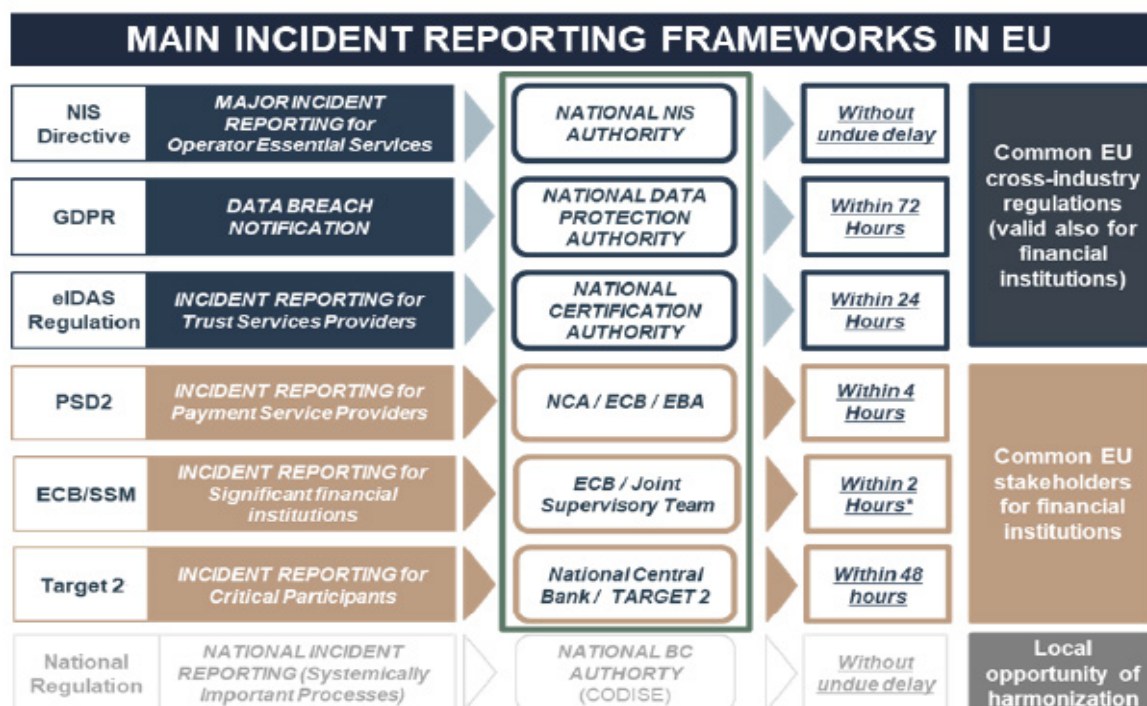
MAIN INCIDENT REPORTING FRAMEWORKS IN EU

| | | | | |
|---|---|---|---|---|
| NIS Directive | MAJOR INCIDENT REPORTING for Operator Essential Services | NATIONAL NIS AUTHORITY | Without undue delay | Common EU cross-industry regulations (valid also for financial institutions) |
| GDPR | DATA BREACH NOTIFICATION | NATIONAL DATA PROTECTION AUTHORITY | Within 72 Hours | |
| eIDAS Regulation | INCIDENT REPORTING for Trust Services Providers | NATIONAL CERTIFICATION AUTHORITY | Within 24 Hours | |
| PSD2 | INCIDENT REPORTING for Payment Service Providers | NCA / ECB / EBA | Within 4 Hours | Common EU stakeholders for financial institutions |
| ECB/SSM | INCIDENT REPORTING for Significant financial institutions | ECB / Joint Supervisory Team | Within 2 Hours* | |
| Target 2 | INCIDENT REPORTING for Critical Participants | National Central Bank / TARGET 2 | Within 48 hours | |
| National Regulation | NATIONAL INCIDENT REPORTING (Systemically Important Processes) | NATIONAL BC AUTHORITY (CODISE) | Without undue delay | Local opportunity of harmonization |